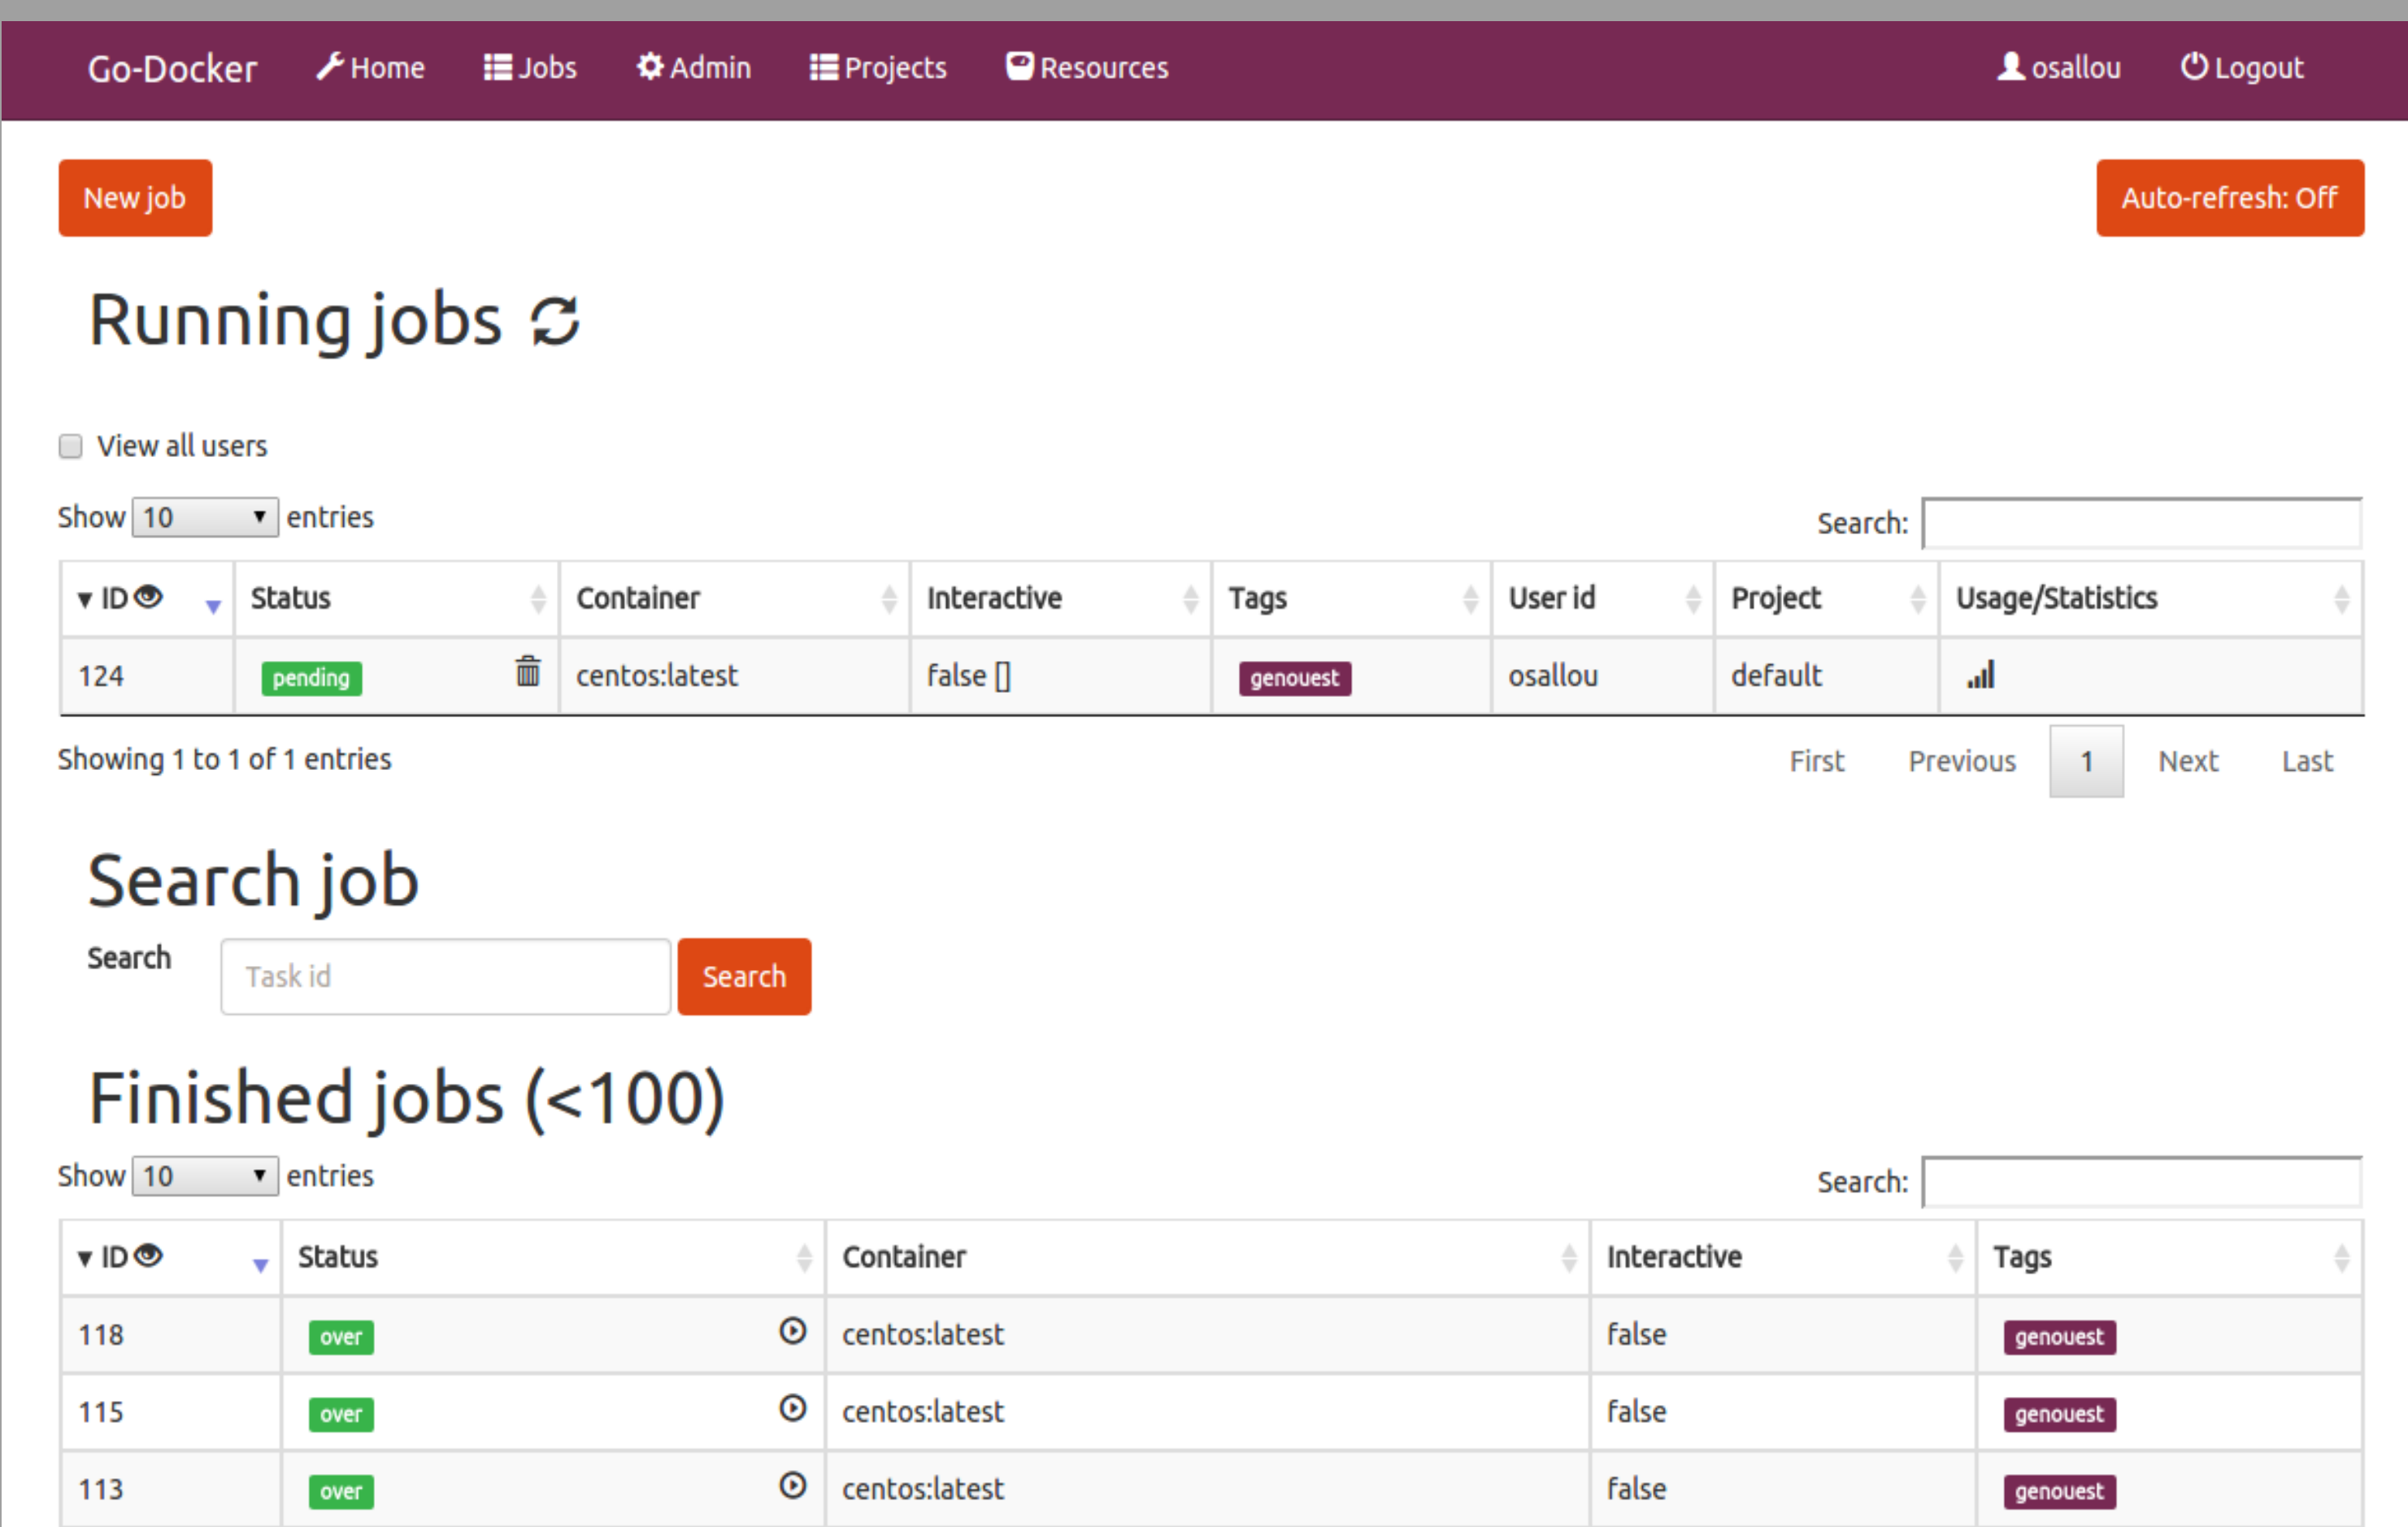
Go-Docker Home Jobs Admin Projects Resources osallou Logout

New job

Auto-refresh: Off

Running jobs

View all users

Show 10 entries

Search:

| ▾ ID | Status | Container | Interactive | Tags | User id | Project | Usage/Statistics |
|---|---|---|---|---|---|---|---|
| 124 | pending | centos:latest | false [] | genouest | osallou | default | |

Showing 1 to 1 of 1 entries

First Previous 1 Next Last

Search job

Search Task id Search

Finished jobs (<100)

Show 10 entries

Search:

| ▾ ID | Status | Container | Interactive | Tags |
|---|---|---|---|---|
| 118 | over | centos:latest | false | genouest |
| 115 | over | centos:latest | false | genouest |
| 113 | over | centos:latest | false | genouest |